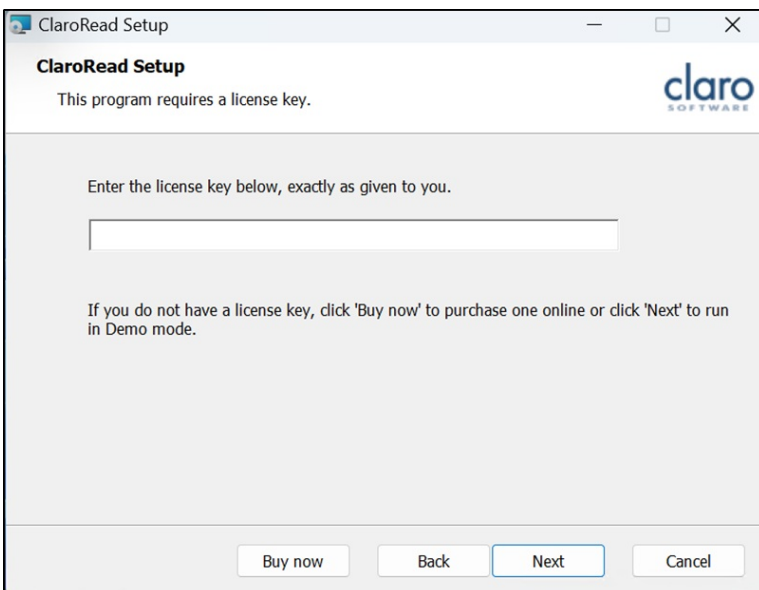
ClaroRead Setup

ClaroRead Setup

This program requires a license key.

claro SOFTWARE

Enter the license key below, exactly as given to you.

If you do not have a license key, click 'Buy now' to purchase one online or click 'Next' to run in Demo mode.

Buy now Back Next Cancel